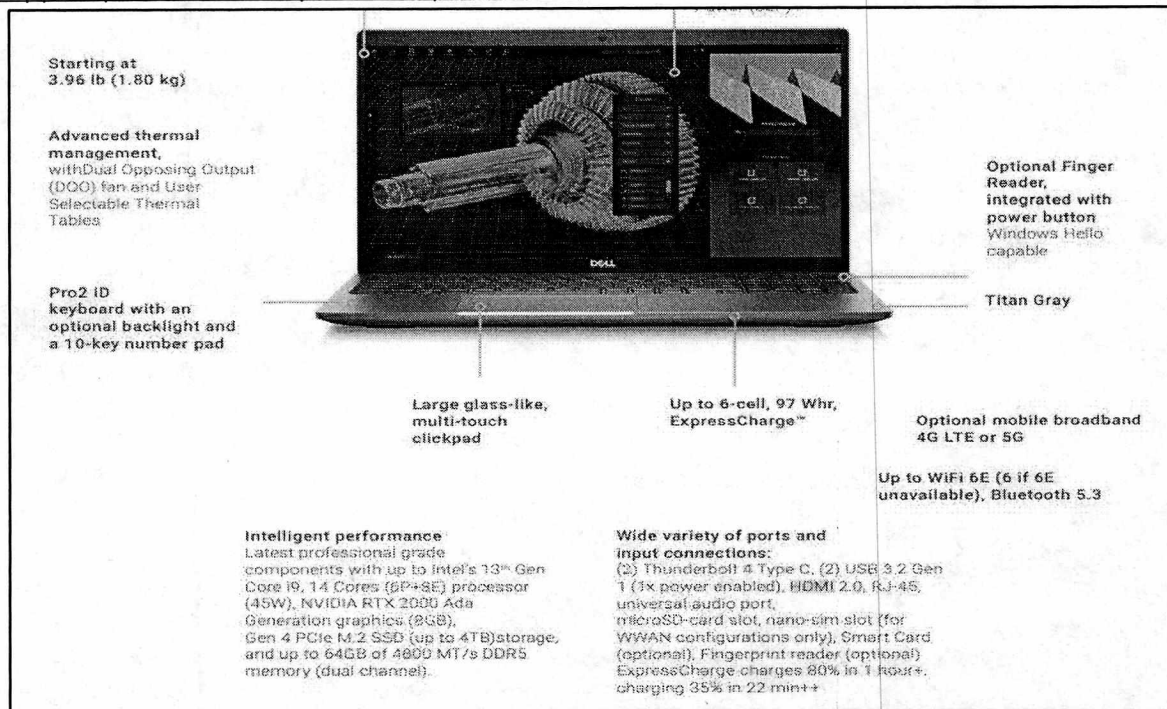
Starting at
3.96 lb (1.80 kg)

Advanced thermal management,
withDual Opposing Output (DOO) fan and User Selectable Thermal Tables

Pro2 ID keyboard with an optional backlight and a 10-key number pad

Optional Finger Reader, integrated with power button
Windows Hello capable

Titan Gray

DELL

Large glass-like, multi-touch clickpad

Up to 6-cell, 97 Whr, ExpressCharge™

Optional mobile broadband 4G LTE or 5G

Up to WiFi 6E (6 if 6E unavailable), Bluetooth 5.3

Intelligent performance
Latest professional grade components with up to Intel's 13th Gen Core i9, 14 Cores (6P+8E) processor (45W), NVIDIA RTX 2000 Ada Generation graphics (8GB), Gen 4 PCIe M.2 SSD (up to 4TB)storage, and up to 64GB of 4800 MT/s DDR5 memory (dual channel).

Wide variety of ports and input connections:
(2) Thunderbolt 4 Type C, (2) USB 3.2 Gen 1 (1x power enabled), HDMI 2.0, RJ-45, universal audio port, microSD-card slot, nano-sim slot (for WWAN configurations only), Smart Card (optional), Fingerprint reader (optional) ExpressCharge charges 80% in 1 hour+, charging 35% in 22 min++